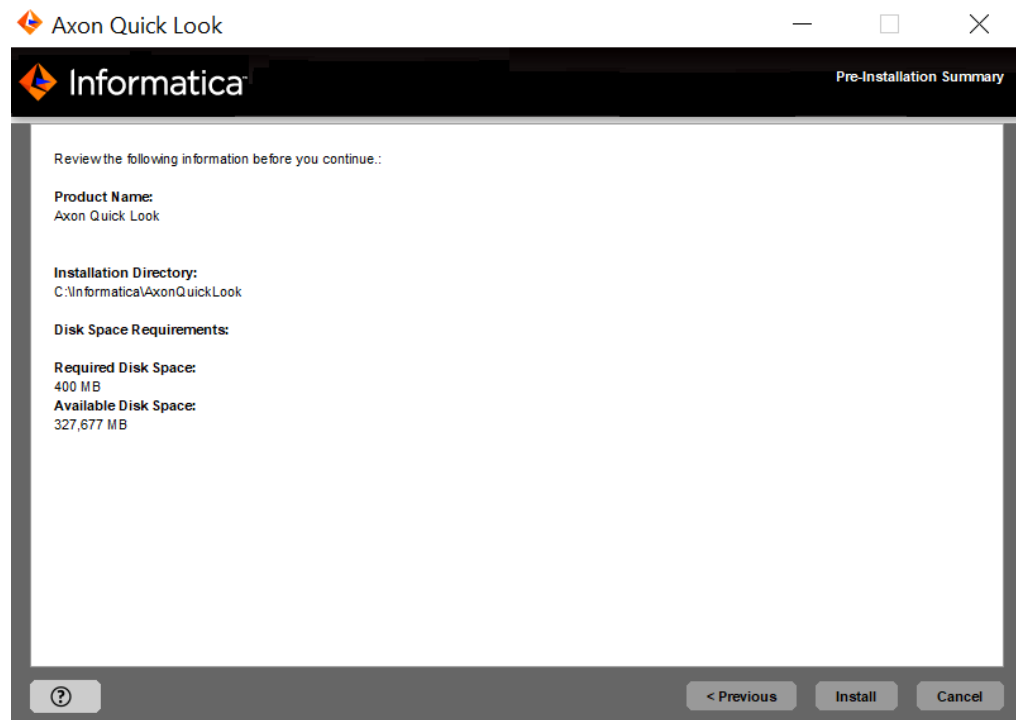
Axon Quick Look

Informatica

Pre-Installation Summary

Review the following information before you continue.:

Product Name:
Axon Quick Look

Installation Directory:
C:\Informatica\AxonQuickLook

Disk Space Requirements:

Required Disk Space:
400 MB
Available Disk Space:
327,677 MB

?

< Previous

Install

Cancel